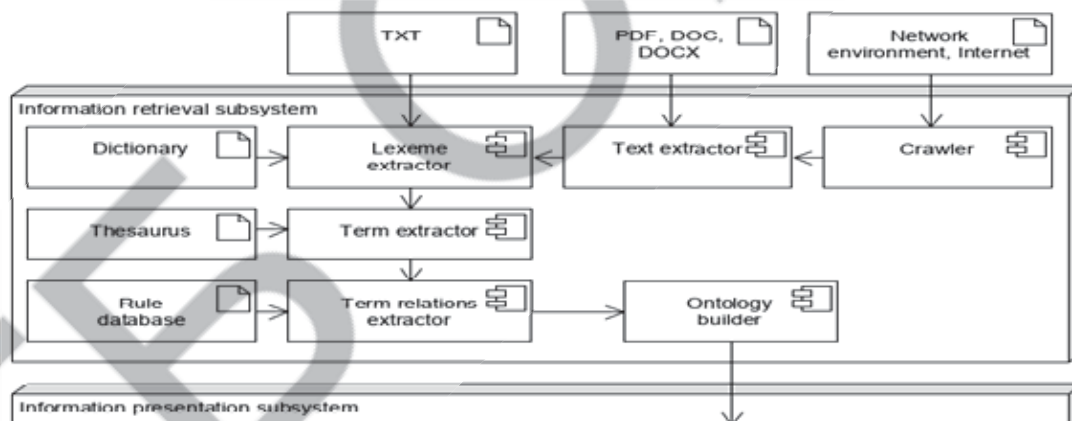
TXT

PDF, DOC, DOCX

Network environment, Internet

Information retrieval subsystem

Dictionary

Lexeme extractor

Text extractor

Crawler

Thesaurus

Term extractor

Rule database

Term relations extractor

Ontology builder

Information presentation subsystem